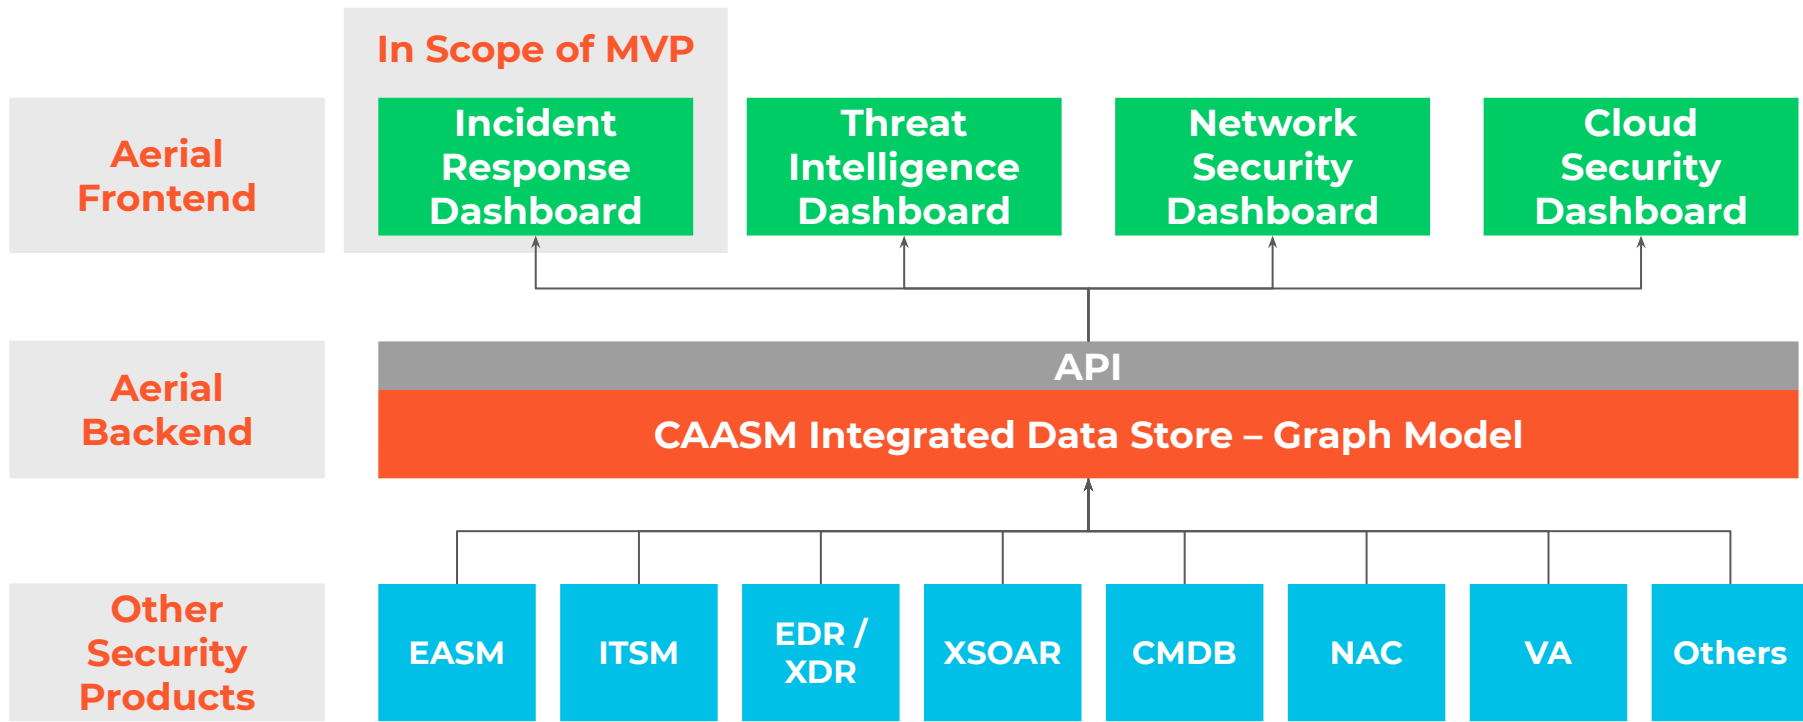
In Scope of MVP

Aerial Frontend

Incident Response Dashboard

Threat Intelligence Dashboard

Network Security Dashboard

Cloud Security Dashboard

Aerial Backend

API

CAASM Integrated Data Store – Graph Model

Other Security Products

EASM

ITSM

EDR / XDR

XSOAR

CMDB

NAC

VA

Others